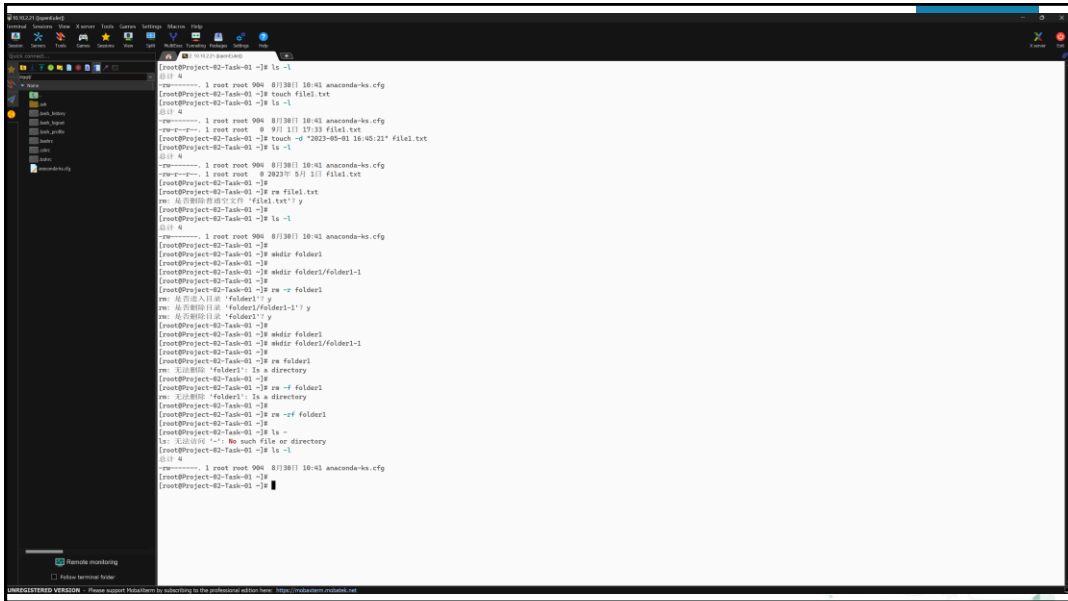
10.10.2.21 (openEuler)
Terminal Sessions View X server Tools Games Settings Macros Help
Session Servers Tools Games Sessions View Split MultiExec Tunneling Packages Settings Help
X server Exit
Quick connect...
/root/
Name
..
.ssh
.bash_history
.bash_logout
.bash_profile
.bashrc
.cshrc
.tcshrc
anaconda-ks.cfg
2. 10.10.2.21 (openEuler)

[root@Project-02-Task-01 ~]# ls -l
总计 4
-rw-------. 1 root root 904 8月30日 10:41 anaconda-ks.cfg
[root@Project-02-Task-01 ~]# touch file1.txt
[root@Project-02-Task-01 ~]# ls -l
总计 4
-rw-------. 1 root root 904 8月30日 10:41 anaconda-ks.cfg
-rw-r--r--. 1 root root 0 9月 1日 17:33 file1.txt
[root@Project-02-Task-01 ~]# touch -d "2023-05-01 16:45:21" file1.txt
[root@Project-02-Task-01 ~]# ls -l
总计 4
-rw-------. 1 root root 904 8月30日 10:41 anaconda-ks.cfg
-rw-r--r--. 1 root root 0 2023年 5月 1日 file1.txt
[root@Project-02-Task-01 ~]#
[root@Project-02-Task-01 ~]# rm file1.txt
rm: 是否删除普通空文件 'file1.txt'? y
[root@Project-02-Task-01 ~]#
[root@Project-02-Task-01 ~]# ls -l
总计 4
-rw-------. 1 root root 904 8月30日 10:41 anaconda-ks.cfg
[root@Project-02-Task-01 ~]#
[root@Project-02-Task-01 ~]#
[root@Project-02-Task-01 ~]# mkdir folder1
[root@Project-02-Task-01 ~]#
[root@Project-02-Task-01 ~]# mkdir folder1/folder1-1
[root@Project-02-Task-01 ~]#
[root@Project-02-Task-01 ~]# rm -r folder1
rm: 是否进入目录 'folder1'? y
rm: 是否删除目录 'folder1/folder1-1'? y
rm: 是否删除目录 'folder1'? y
[root@Project-02-Task-01 ~]#
[root@Project-02-Task-01 ~]# mkdir folder1
[root@Project-02-Task-01 ~]# mkdir folder1/folder1-1
[root@Project-02-Task-01 ~]#
[root@Project-02-Task-01 ~]# rm folder1
rm: 无法删除 'folder1': Is a directory
[root@Project-02-Task-01 ~]#
[root@Project-02-Task-01 ~]# rm -f folder1
rm: 无法删除 'folder1': Is a directory
[root@Project-02-Task-01 ~]#
[root@Project-02-Task-01 ~]# rm -rf folder1
[root@Project-02-Task-01 ~]#
[root@Project-02-Task-01 ~]# ls -
ls: 无法访问 '-': No such file or directory
[root@Project-02-Task-01 ~]# ls -l
总计 4
-rw-------. 1 root root 904 8月30日 10:41 anaconda-ks.cfg
[root@Project-02-Task-01 ~]#
[root@Project-02-Task-01 ~]#

Remote monitoring
Follow terminal folder
UNREGISTERED VERSION - Please support MobaXterm by subscribing to the professional edition here: https://mobaxterm.mobatek.net